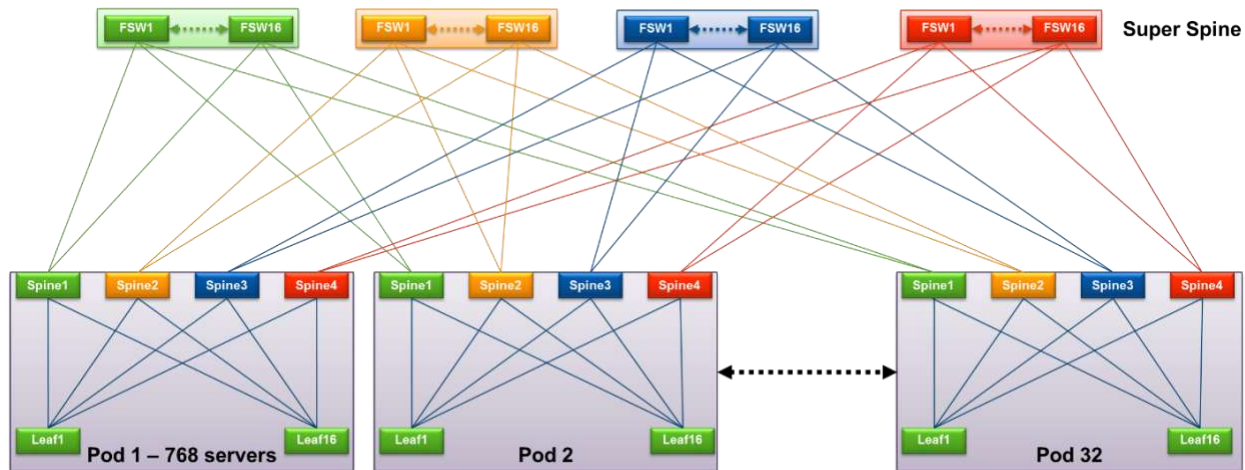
FSW1 FSW16
FSW1 FSW16
FSW1 FSW16
FSW1 FSW16
Super Spine

Spine1 Spine2 Spine3 Spine4
Leaf1 Leaf16
Pod 1 – 768 servers

Spine1 Spine2 Spine3 Spine4
Leaf1 Leaf16
Pod 2

Spine1 Spine2 Spine3 Spine4
Leaf1 Leaf16
Pod 32